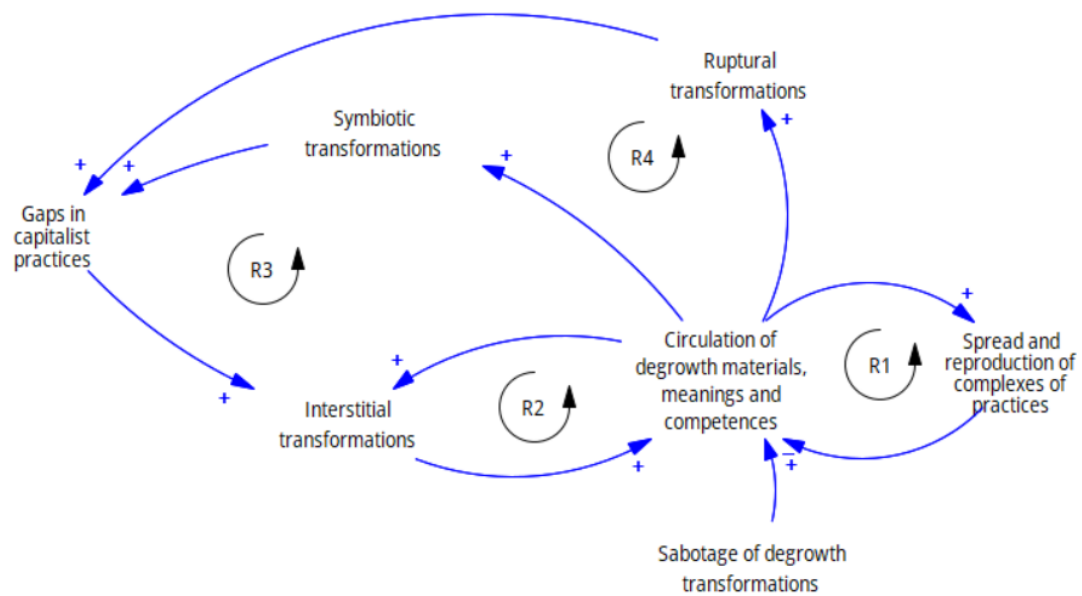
Ruptural transformations

+

Symbiotic transformations

+

R4

+

+

Gaps in capitalist practices

R3

+

+

Circulation of degrowth materials, meanings and competences

R1

Spread and reproduction of complexes of practices

+

Interstitial transformations

R2

+

+

$\bar{+}$

Sabotage of degrowth transformations